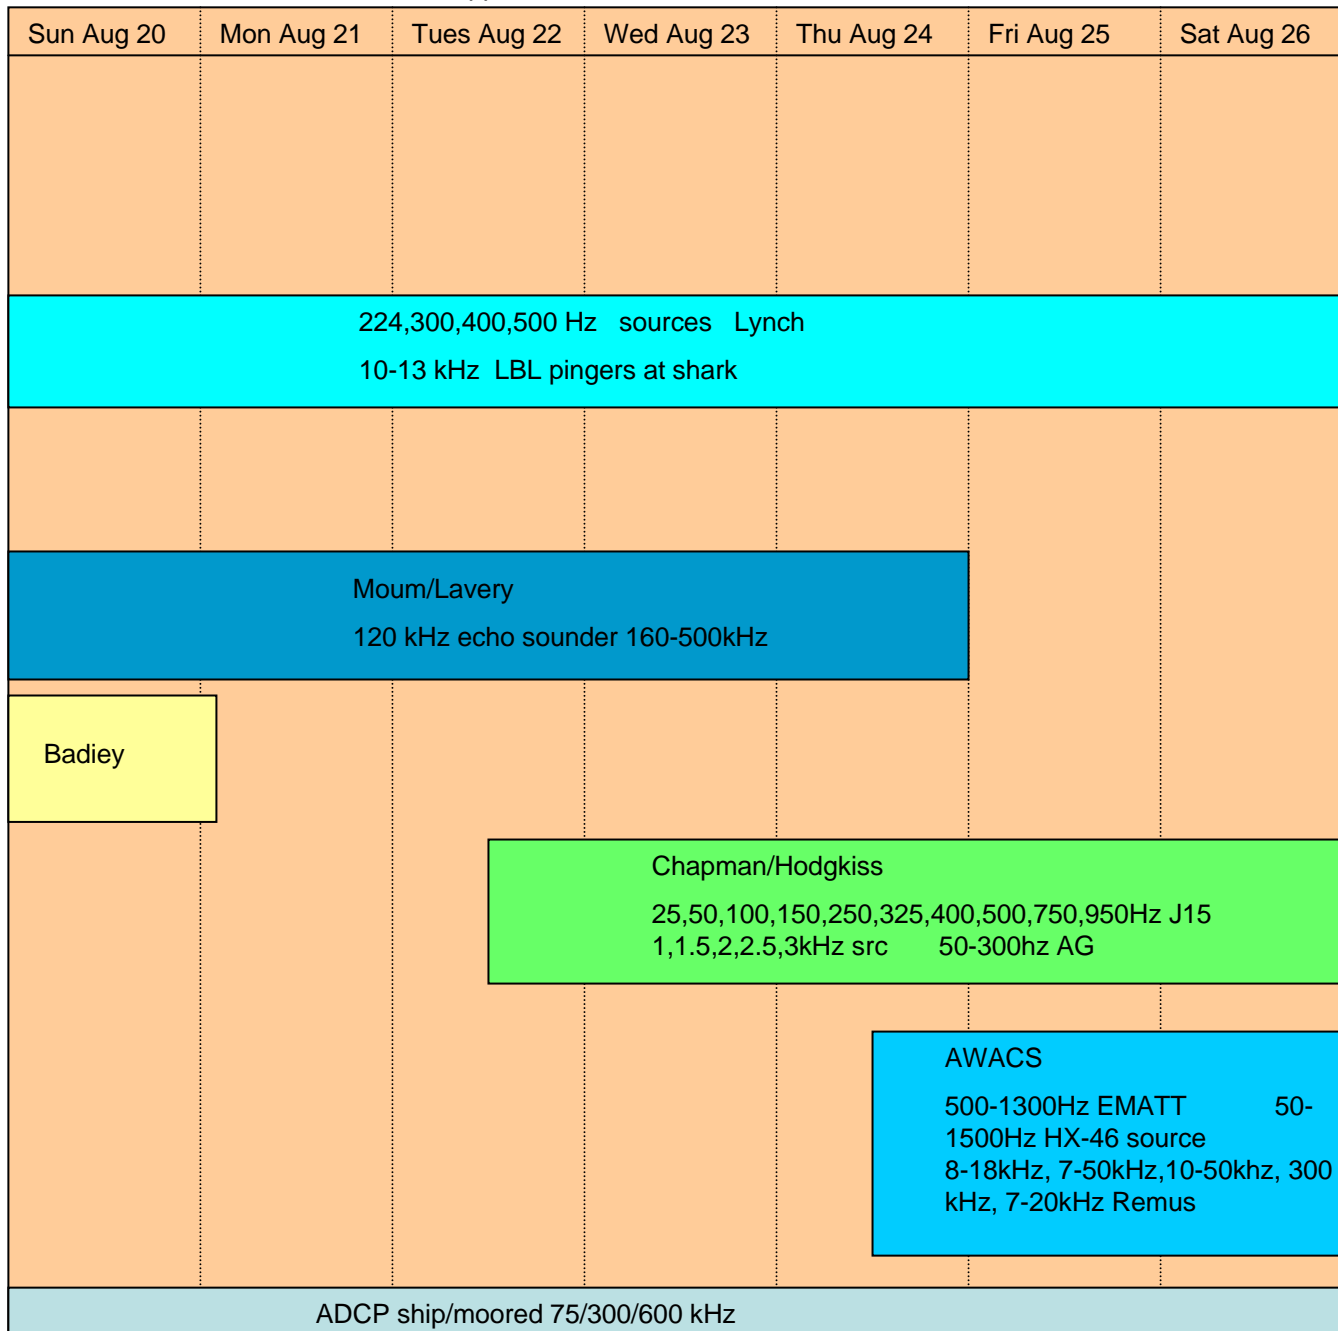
| Sun Aug 20 | Mon Aug 21 | Tues Aug 22 | Wed Aug 23 | Thu Aug 24 | Fri Aug 25 | Sat Aug 26 |
|---|---|---|---|---|---|---|

224,300,400,500 Hz sources Lynch

10-13 kHz LBL pingers at shark

Moum/Lavery

120 kHz echo sounder 160-500kHz

Badiey

Chapman/Hodgkiss

25,50,100,150,250,325,400,500,750,950Hz J15 1,1.5,2,2.5,3kHz src 50-300hz AG

AWACS

500-1300Hz EMATT 50-1500Hz HX-46 source 8-18kHz, 7-50kHz,10-50khz, 300 kHz, 7-20kHz Remus

ADCP ship/moored 75/300/600 kHz